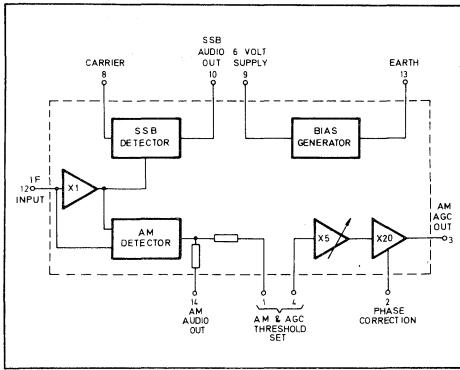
SSB AUDIO OUT

6 VOLT SUPPLY

CARRIER

EARTH

8

10

9

13

SSB DETECTOR

BIAS GENERATOR

IF INPUT

12

X1

AM DETECTOR

X5

X20

AM AGC OUT

3

14

AM AUDIO OUT

1

4

AM & AGC THRESHOLD SET

2

PHASE CORRECTION